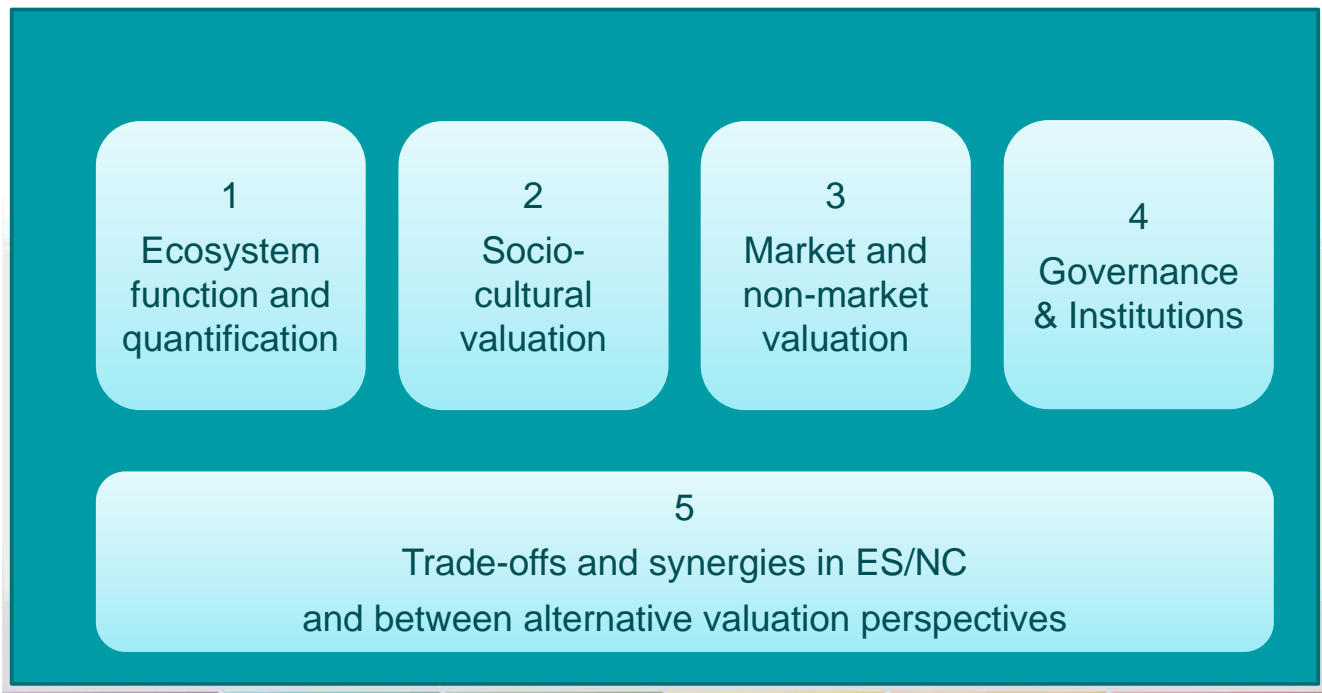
1
Ecosystem function and quantification

2
Socio-cultural valuation

3
Market and non-market valuation

4
Governance & Institutions

5
Trade-offs and synergies in ES/NC
and between alternative valuation perspectives